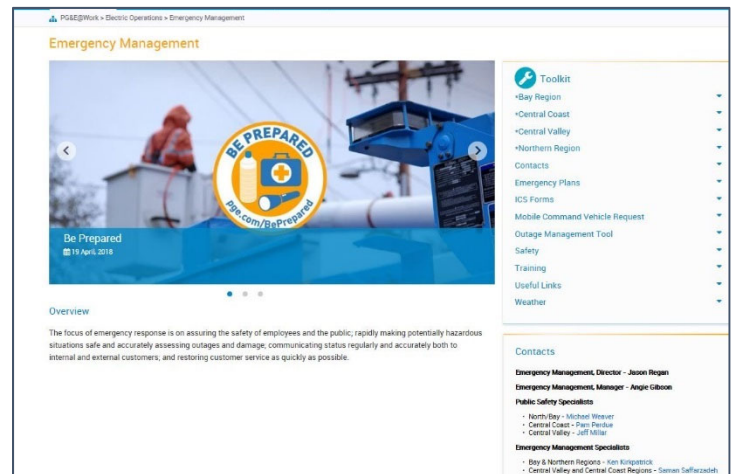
PG&E@Work » Electric Operations » Emergency Management

Emergency Management

BE PREPARED
pge.com/BePrepared

Be Prepared
19 April, 2018

Overview

The focus of emergency response is on assuring the safety of employees and the public; rapidly making potentially hazardous situations safe and accurately assessing outages and damage; communicating status regularly and accurately both to internal and external customers; and restoring customer service as quickly as possible.

Toolkit
•Bay Region
•Central Coast
•Central Valley
•Northern Region
Contacts
Emergency Plans
ICS Forms
Mobile Command Vehicle Request
Outage Management Tool
Safety
Training
Useful Links
Weather

Contacts

Emergency Management, Director - Jason Regan
Emergency Management, Manager - Angie Gibson
Public Safety Specialists
• North/Bay - Michael Weaver
• Central Coast - Pam Perdue
• Central Valley - Jeff Millar
Emergency Management Specialists
• Bay & Northern Regions - Ken Kirkpatrick
• Central Valley and Central Coast Regions - Saman Saffarzadeh